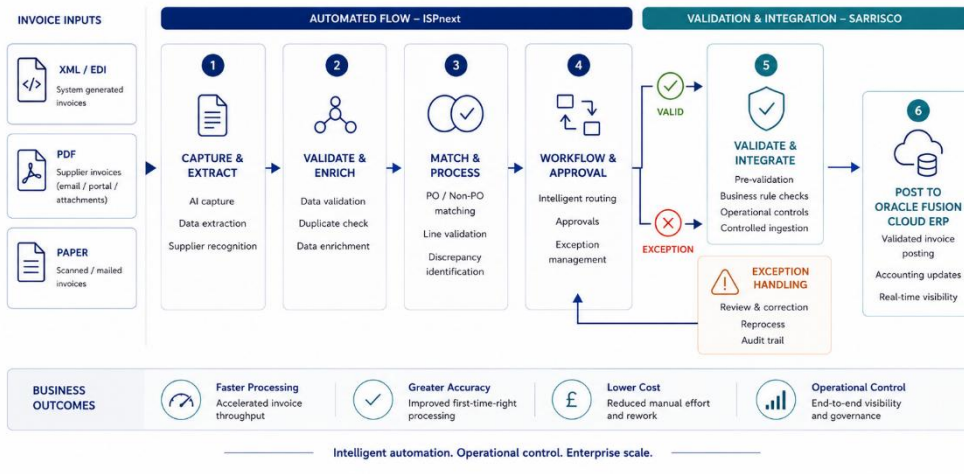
INVOICE INPUTS

XML / EDI
System generated invoices

PDF
Supplier invoices (email / portal / attachments)

PAPER
Scanned / mailed invoices

AUTOMATED FLOW – ISPnext

1
CAPTURE & EXTRACT
AI capture
Data extraction
Supplier recognition

2
VALIDATE & ENRICH
Data validation
Duplicate check
Data enrichment

3
MATCH & PROCESS
PO / Non-PO matching
Line validation
Discrepancy identification

4
WORKFLOW & APPROVAL
Intelligent routing
Approvals
Exception management

VALIDATION & INTEGRATION – SARRISCO

VALID

EXCEPTION

5
VALIDATE & INTEGRATE
Pre-validation
Business rule checks
Operational controls
Controlled ingestion

EXCEPTION HANDLING
Review & correction
Reprocess
Audit trail

6
POST TO ORACLE FUSION CLOUD ERP
Validated invoice posting
Accounting updates
Real-time visibility

BUSINESS OUTCOMES

Faster Processing
Accelerated invoice throughput

Greater Accuracy
Improved first-time-right processing

Lower Cost
Reduced manual effort and rework

Operational Control
End-to-end visibility and governance

Intelligent automation. Operational control. Enterprise scale.